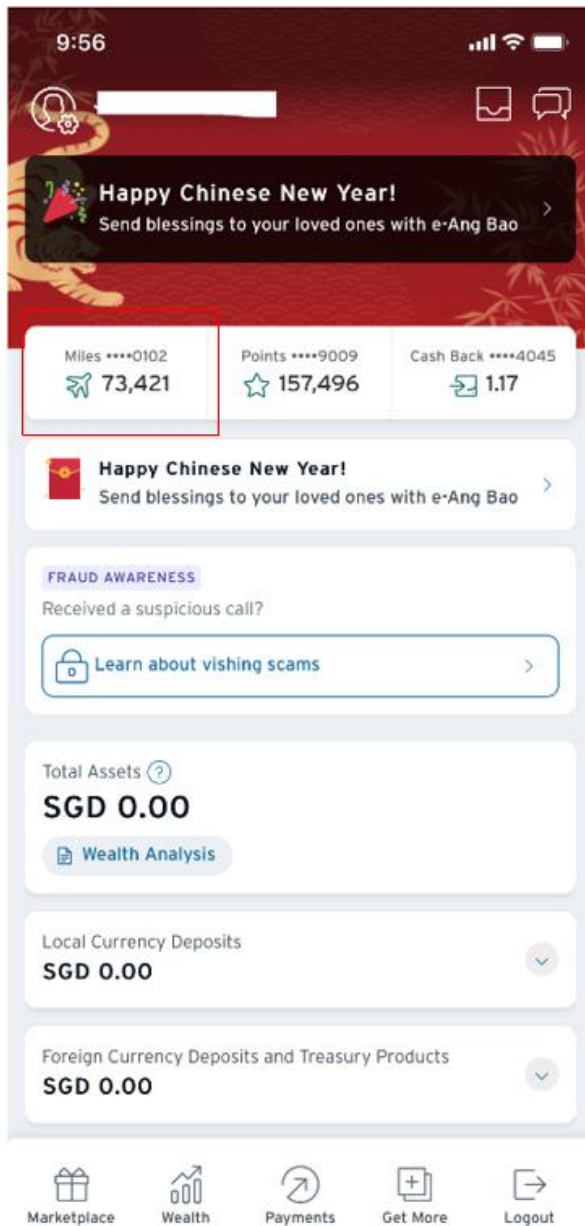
9:56

Happy Chinese New Year!
Send blessings to your loved ones with e-Ang Bao

Miles ••••0102
73,421

Points ••••9009
157,496

Cash Back ••••4045
1.17

Happy Chinese New Year!
Send blessings to your loved ones with e-Ang Bao

FRAUD AWARENESS
Received a suspicious call?

Learn about vishing scams

Total Assets
SGD 0.00

Wealth Analysis

Local Currency Deposits
SGD 0.00

Foreign Currency Deposits and Treasury Products
SGD 0.00

Marketplace
Wealth
Payments
Get More
Logout